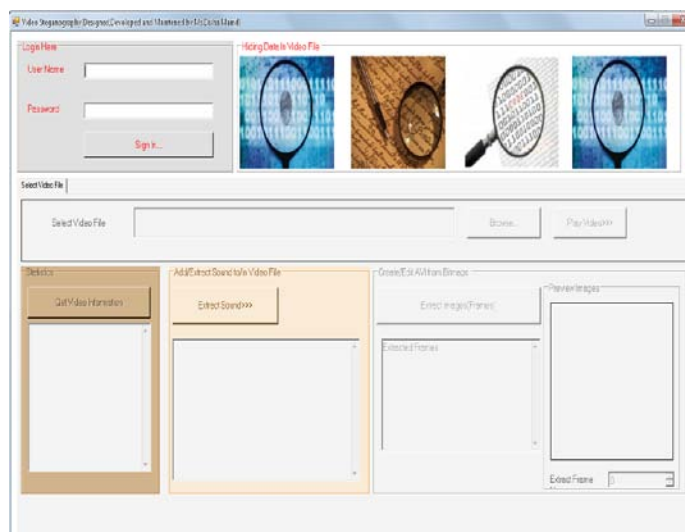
Video Steganography Designed, Developed and Monitored by Mr.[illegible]

Login Here

User Name

Password

Sign in...

Hiding Data In Video File

Select Video File

Select Video File

Browse...

Play Video>>>

Statistics

Get Video Information

Add/Extract Sound to/in Video File

Extract Sound>>>

Create/Edit AVI from Bitmaps

Extract Images(Frames)

Extracted Frames

Preview Images

Extract Frame